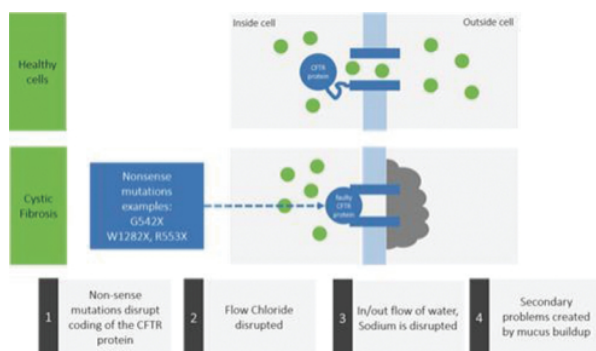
Healthy cells

Inside cell

Outside cell

CFTR protein

Cystic Fibrosis

Nonsense mutations examples: G542X W1282X, R553X

faulty CFTR protein

1 Non-sense mutations disrupt coding of the CFTR protein

2 Flow Chloride disrupted

3 In/out flow of water, Sodium is disrupted

4 Secondary problems created by mucus buildup